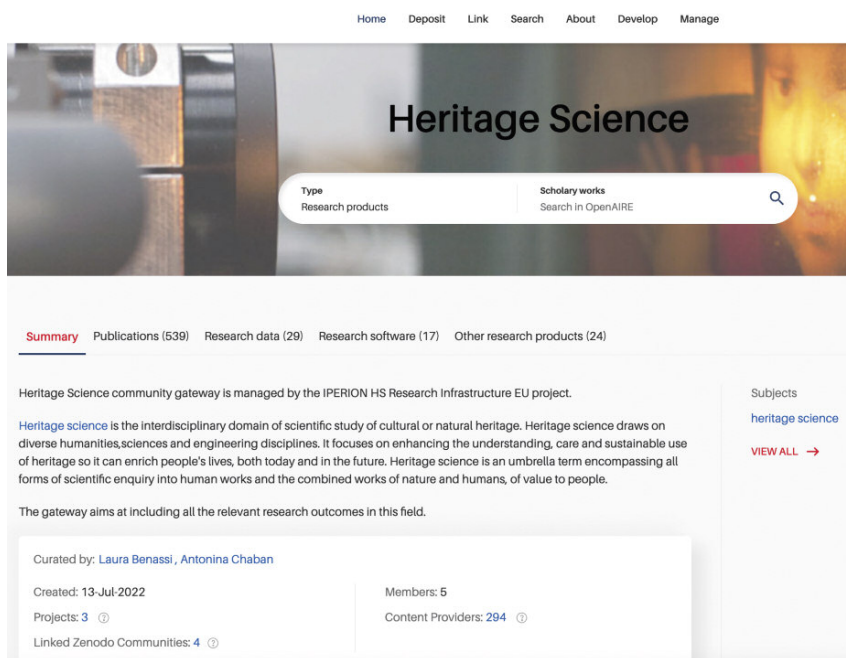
Home Deposit Link Search About Develop Manage

Heritage Science

Type
Research products

Scholary works
Search in OpenAIRE

Summary Publications (539) Research data (29) Research software (17) Other research products (24)

Heritage Science community gateway is managed by the IPERION HS Research Infrastructure EU project.

Heritage science is the interdisciplinary domain of scientific study of cultural or natural heritage. Heritage science draws on diverse humanities,sciences and engineering disciplines. It focuses on enhancing the understanding, care and sustainable use of heritage so it can enrich people's lives, both today and in the future. Heritage science is an umbrella term encompassing all forms of scientific enquiry into human works and the combined works of nature and humans, of value to people.

The gateway aims at including all the relevant research outcomes in this field.

Subjects
heritage science
VIEW ALL →

Curated by: Laura Benassi , Antonina Chaban

Created: 13-Jul-2022
Projects: 3
Linked Zenodo Communities: 4

Members: 5
Content Providers: 294